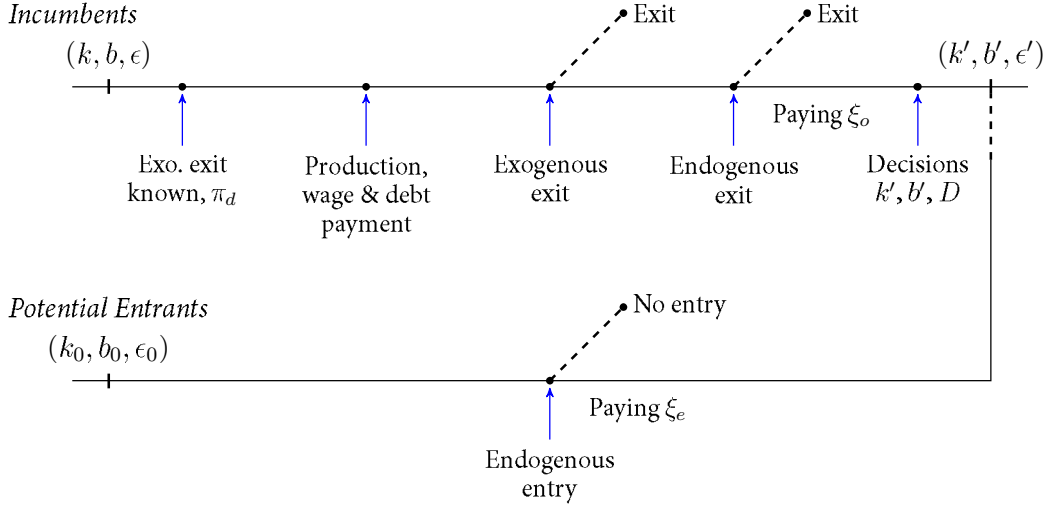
Incumbents

$(k, b, \epsilon)$

Exit

Exit

$(k', b', \epsilon')$

Paying $\xi_o$

Exo. exit known, $\pi_d$

Production, wage & debt payment

Exogenous exit

Endogenous exit

Decisions $k', b', D$

Potential Entrants

$(k_0, b_0, \epsilon_0)$

No entry

Paying $\xi_e$

Endogenous entry